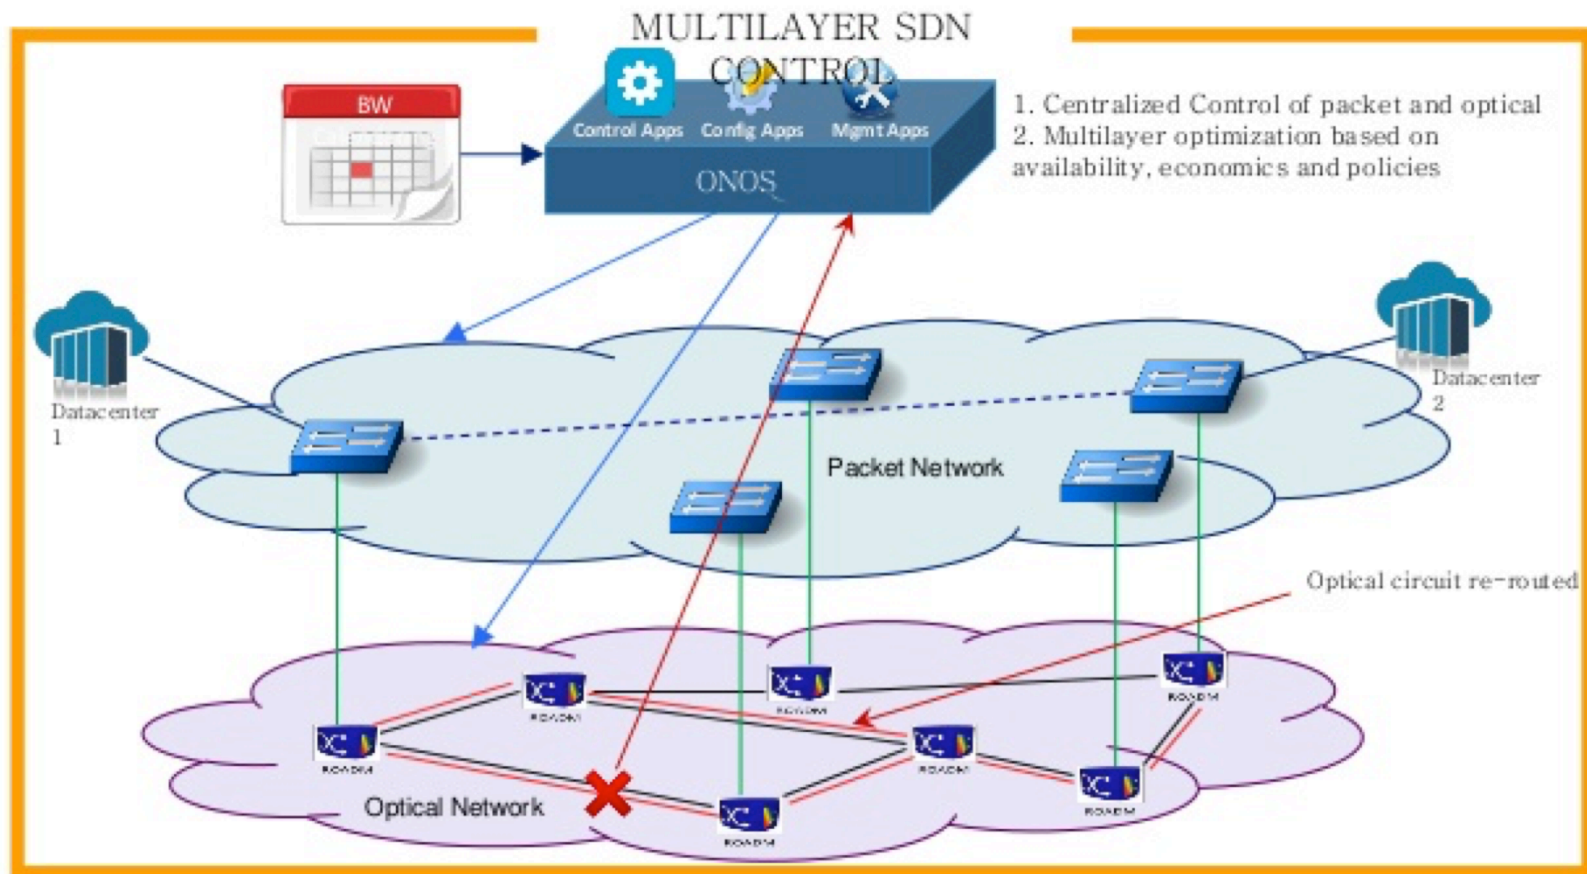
MULTILAYER SDN CONTROL

BW

Control Apps Config Apps Mgmt Apps

ONOS

1. Centralized Control of packet and optical
2. Multilayer optimization based on availability, economics and policies

Datacenter 1

Datacenter 2

Packet Network

Optical circuit re-routed

ROADM

ROADM

ROADM

ROADM

ROADM

ROADM

ROADM

Optical Network